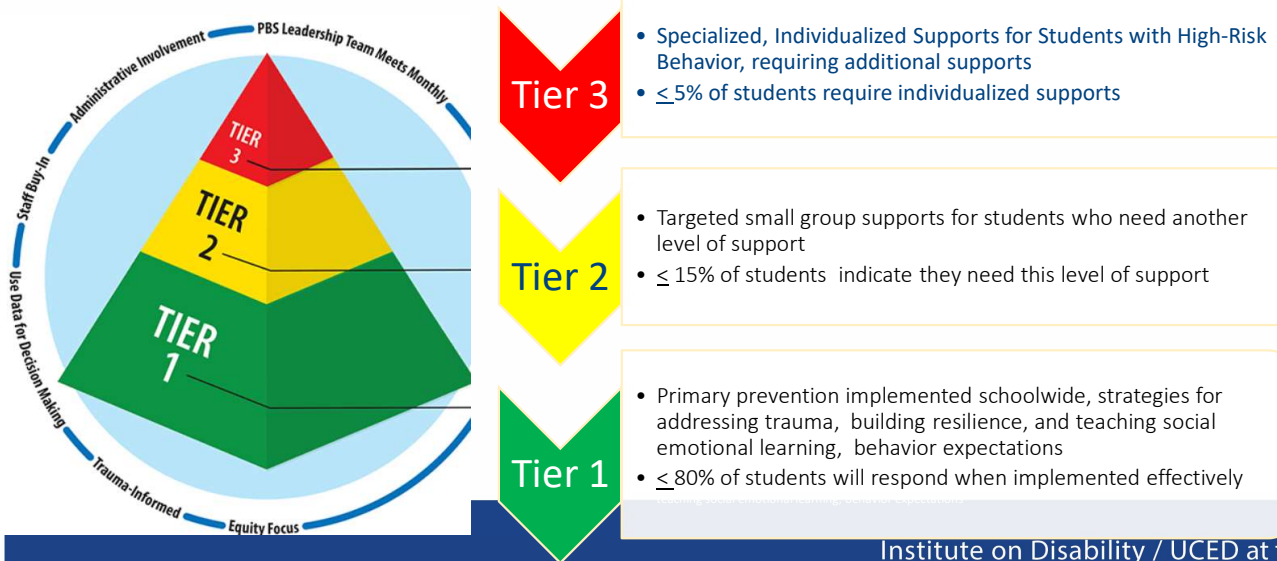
PBS Leadership Team Meets Monthly
Administrative Involvement
Staff Buy-In
Use Data for Decision Making
Trauma-Informed
Equity Focus

TIER 3
TIER 2
TIER 1

Tier 3

• Specialized, Individualized Supports for Students with High-Risk Behavior, requiring additional supports
• $\leq$ 5% of students require individualized supports

Tier 2

• Targeted small group supports for students who need another level of support
• $\leq$ 15% of students indicate they need this level of support

Tier 1

• Primary prevention implemented schoolwide, strategies for addressing trauma, building resilience, and teaching social emotional learning, behavior expectations
• $\leq$ 80% of students will respond when implemented effectively

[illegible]

Institute on Disability / UCED at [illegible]